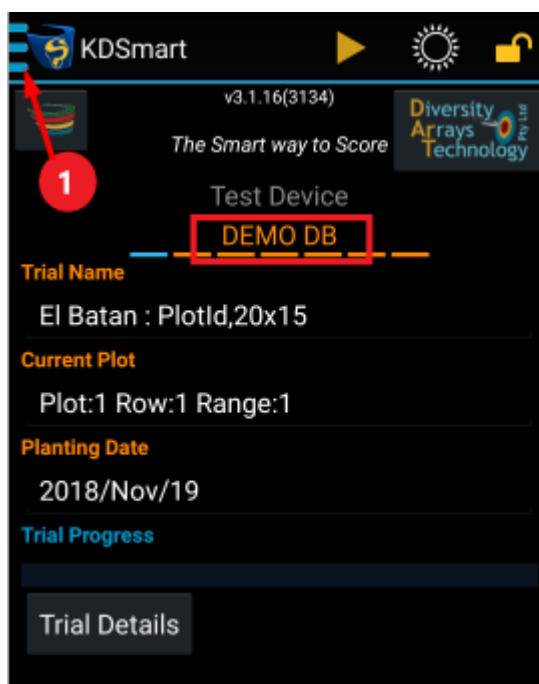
KDSmart

v3.1.16(3134)

The Smart way to Score

Diversity Arrays Technology Pty Ltd

1

Test Device

DEMO DB

Trial Name

El Batan : PlotId,20x15

Current Plot

Plot:1 Row:1 Range:1

Planting Date

2018/Nov/19

Trial Progress

Trial Details